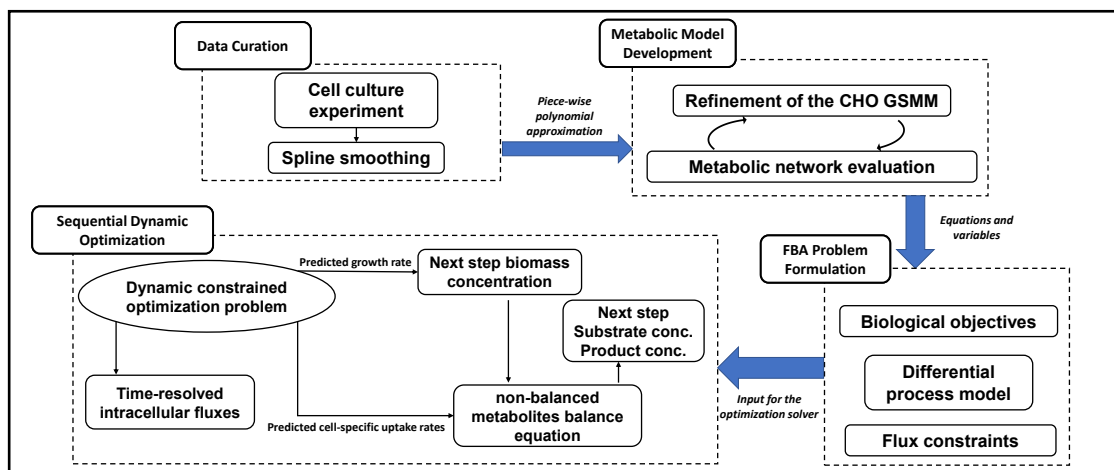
Data Curation

Cell culture experiment

Spline smoothing

Piece-wise polynomial approximation

Metabolic Model Development

Refinement of the CHO GSMM

Metabolic network evaluation

Equations and variables

FBA Problem Formulation

Biological objectives

Differential process model

Flux constraints

Input for the optimization solver

Sequential Dynamic Optimization

Dynamic constrained optimization problem

Predicted growth rate

Next step biomass concentration

Next step Substrate conc. Product conc.

Time-resolved intracellular fluxes

Predicted cell-specific uptake rates

non-balanced metabolites balance equation